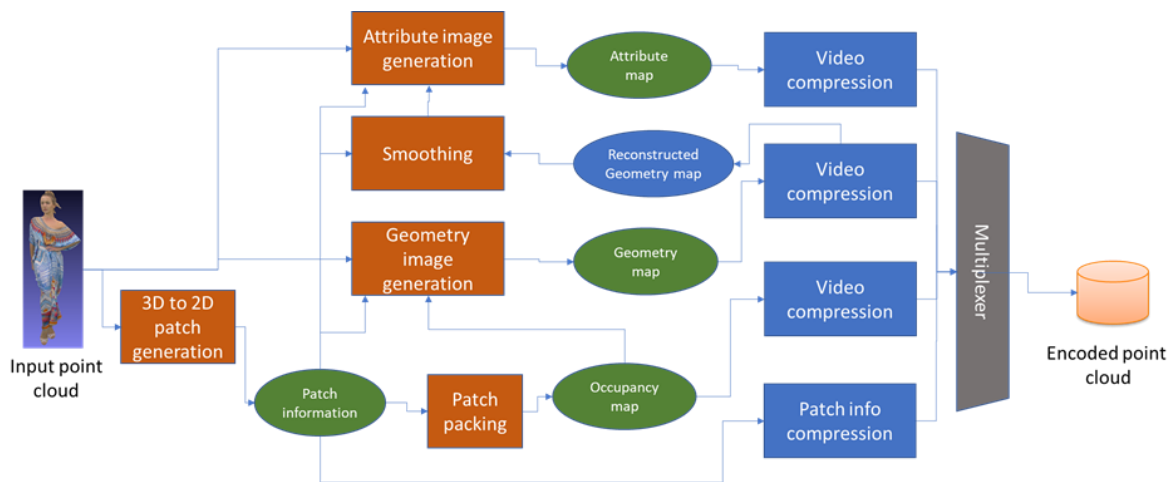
Attribute image generation

Attribute map

Video compression

Smoothing

Reconstructed Geometry map

Video compression

Geometry image generation

Geometry map

Multiplexer

Input point cloud

3D to 2D patch generation

Video compression

Encoded point cloud

Patch information

Patch packing

Occupancy map

Patch info compression